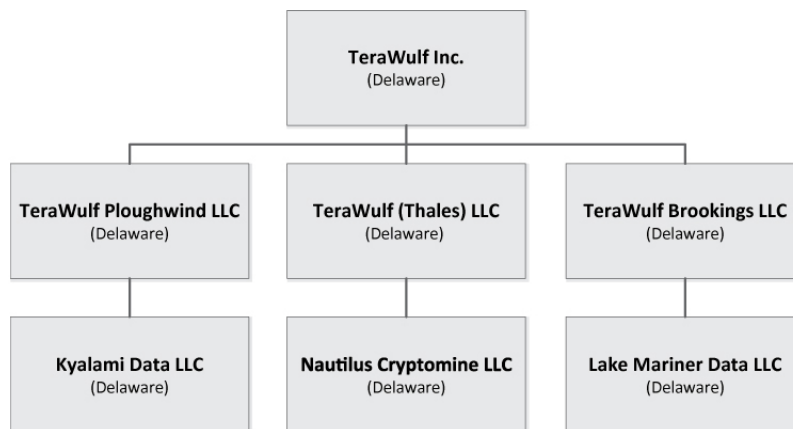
TeraWulf Inc.
(Delaware)

TeraWulf Ploughwind LLC
(Delaware)

TeraWulf (Thales) LLC
(Delaware)

TeraWulf Brookings LLC
(Delaware)

Kyalami Data LLC
(Delaware)

Nautilus Cryptomine LLC
(Delaware)

Lake Mariner Data LLC
(Delaware)